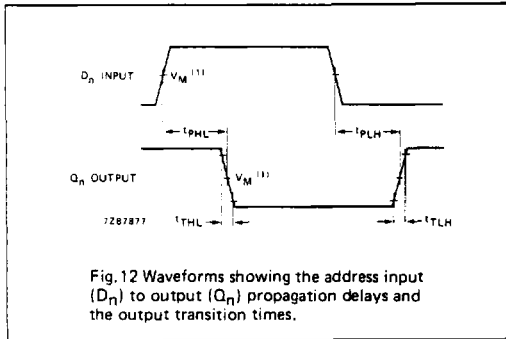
$D_n$ INPUT

$V_M$ $^{(1)}$

$t_{PHL}$

$t_{PLH}$

$Q_n$ OUTPUT

$V_M$ $^{(1)}$

7Z87877

$t_{THL}$

$t_{TLH}$

Fig. 12 Waveforms showing the address input ($D_n$) to output ($Q_n$) propagation delays and the output transition times.